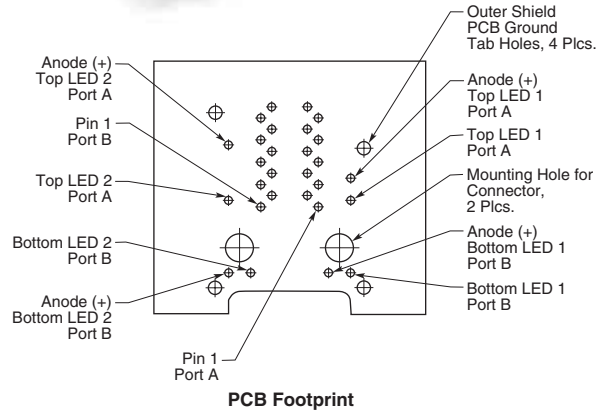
Outer Shield PCB Ground Tab Holes, 4 Plcs.

Anode (+) Top LED 2 Port A

Anode (+) Top LED 1 Port A

Pin 1 Port B

Top LED 1 Port A

Top LED 2 Port A

Mounting Hole for Connector, 2 Plcs.

Bottom LED 2 Port B

Anode (+) Bottom LED 1 Port B

Bottom LED 1 Port B

Anode (+) Bottom LED 2 Port B

Pin 1 Port A

PCB Footprint